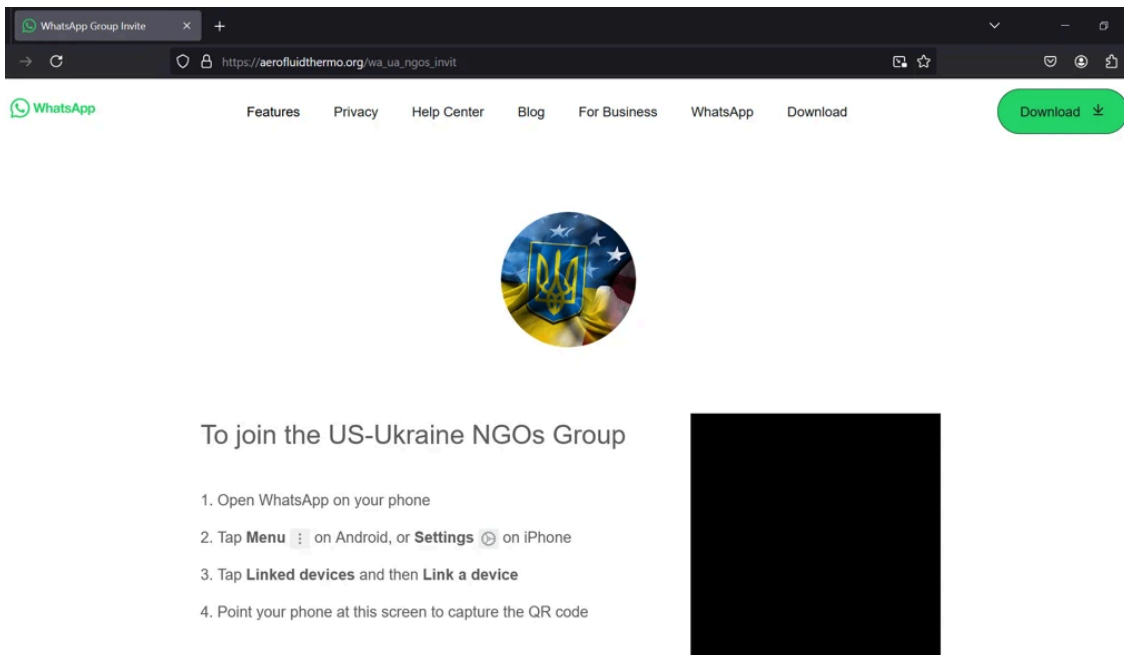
WhatsApp Group Invite

https://aerofluidthermo.org/wa_ua_ngos_invit

WhatsApp

Features Privacy Help Center Blog For Business WhatsApp Download

Download

To join the US-Ukraine NGOs Group

1. Open WhatsApp on your phone

2. Tap **Menu** on Android, or **Settings** on iPhone

3. Tap **Linked devices** and then **Link a device**

4. Point your phone at this screen to capture the QR code